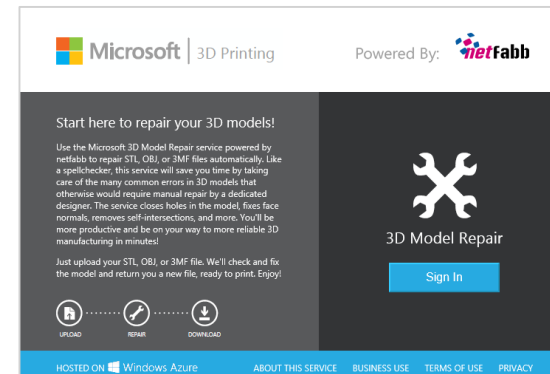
Microsoft | 3D Printing

Powered By: netfabb

Start here to repair your 3D models!

Use the Microsoft 3D Model Repair service powered by netfabb to repair STL, OBJ, or 3MF files automatically. Like a spellchecker, this service will save you time by taking care of the many common errors in 3D models that otherwise would require manual repair by a dedicated designer. The service closes holes in the model, fixes face normals, removes self-intersections, and more. You'll be more productive and be on your way to more reliable 3D manufacturing in minutes!

Just upload your STL, OBJ, or 3MF file. We'll check and fix the model and return you a new file, ready to print. Enjoy!

UPLOAD REPAIR DOWNLOAD

3D Model Repair

Sign In

HOSTED ON Windows Azure

ABOUT THIS SERVICE BUSINESS USE TERMS OF USE PRIVACY